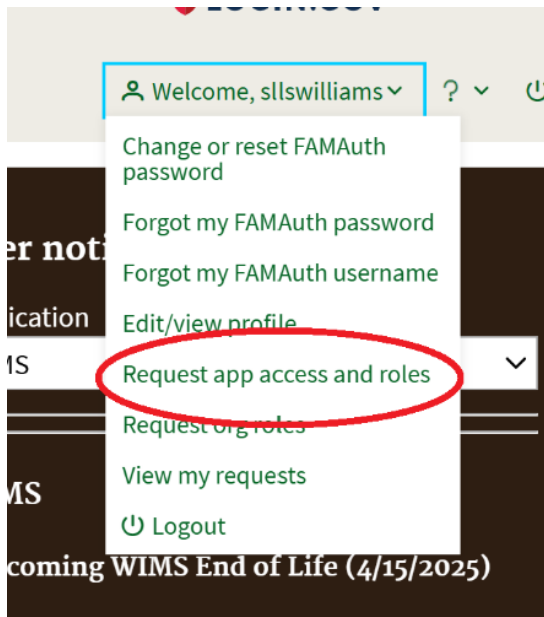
Welcome, sllswilliams

?

Change or reset FAMAuth password

Forgot my FAMAuth password

Forgot my FAMAuth username

Edit/view profile

Request app access and roles

Request org roles

View my requests

Logout

er noti

ication

MS

MS

coming WIMS End of Life (4/15/2025)